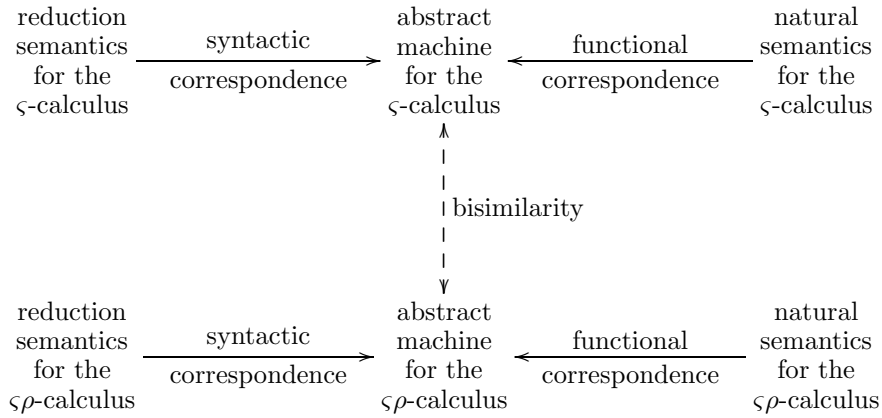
reduction semantics for the $\varsigma$-calculus

syntactic

correspondence

abstract machine for the $\varsigma$-calculus

functional

correspondence

natural semantics for the $\varsigma$-calculus

bisimilarity

reduction semantics for the $\varsigma\rho$-calculus

syntactic

correspondence

abstract machine for the $\varsigma\rho$-calculus

functional

correspondence

natural semantics for the $\varsigma\rho$-calculus